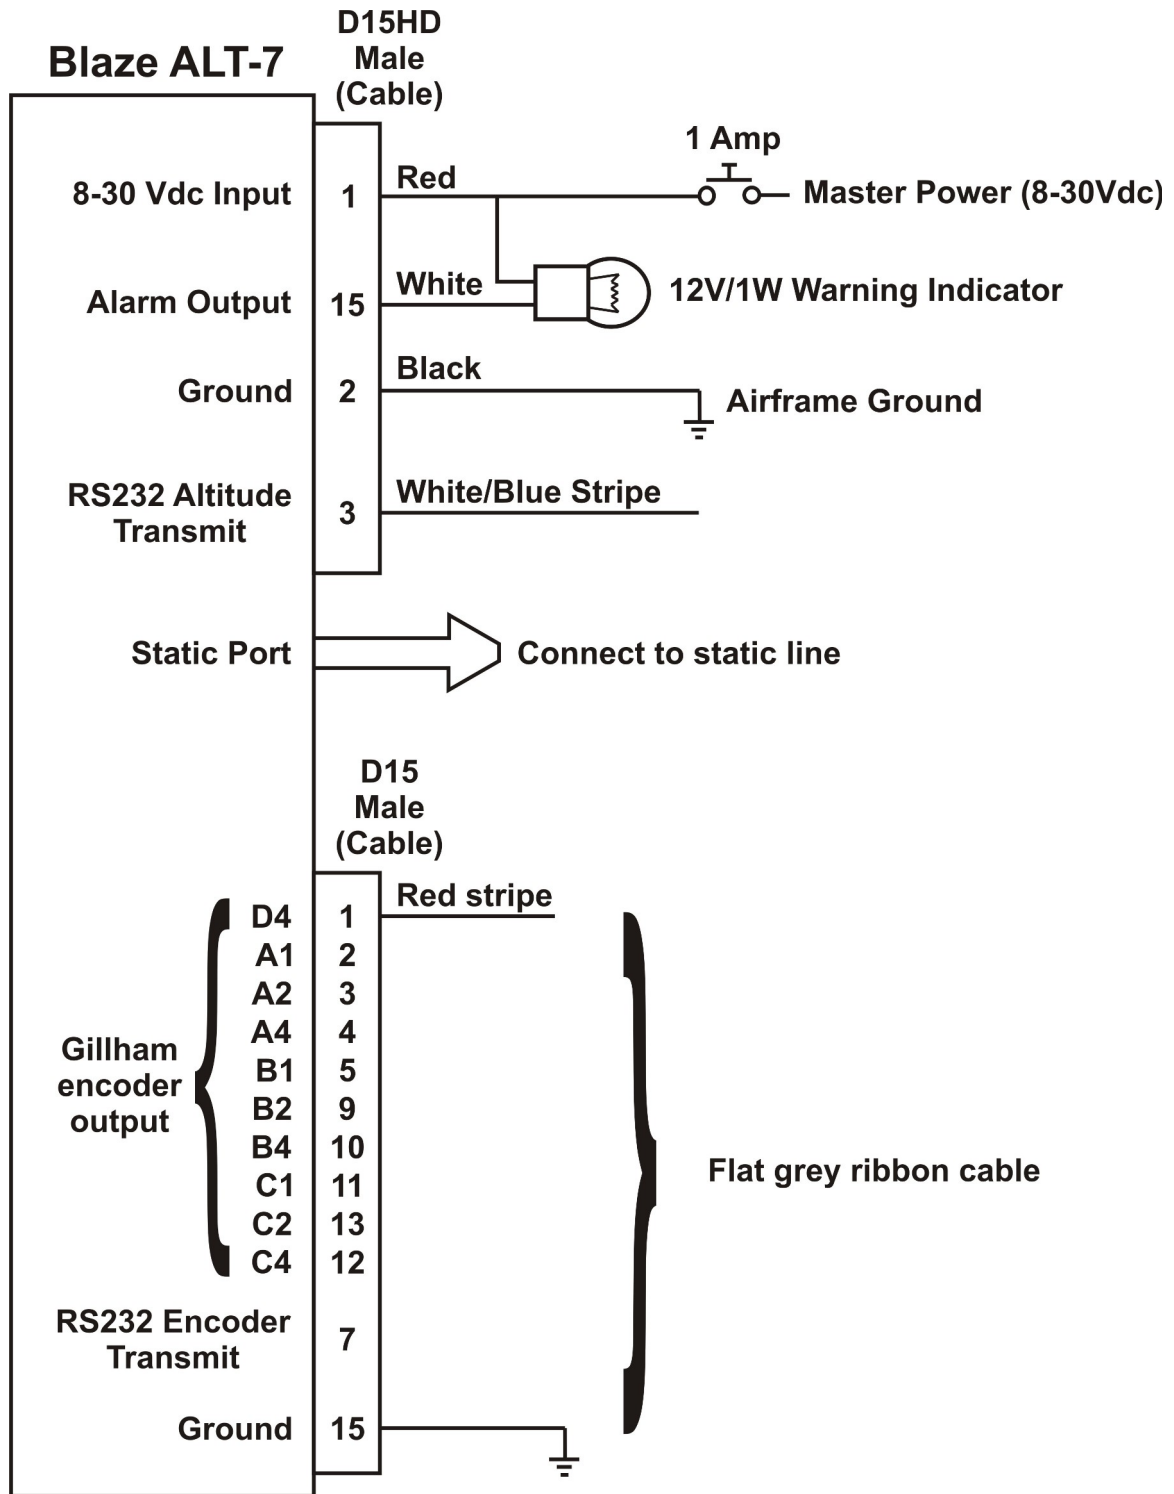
Blaze ALT-7

D15HD
Male
(Cable)

1 Amp

8-30 Vdc Input 1 Red Master Power (8-30Vdc)

Alarm Output 15 White 12V/1W Warning Indicator

Ground 2 Black Airframe Ground

RS232 Altitude Transmit 3 White/Blue Stripe

Static Port Connect to static line

D15
Male
(Cable)

Red stripe

Gillham encoder output
D4 1
A1 2
A2 3
A4 4
B1 5
B2 9
B4 10
C1 11
C2 13
C4 12

RS232 Encoder Transmit 7

Ground 15

Flat grey ribbon cable